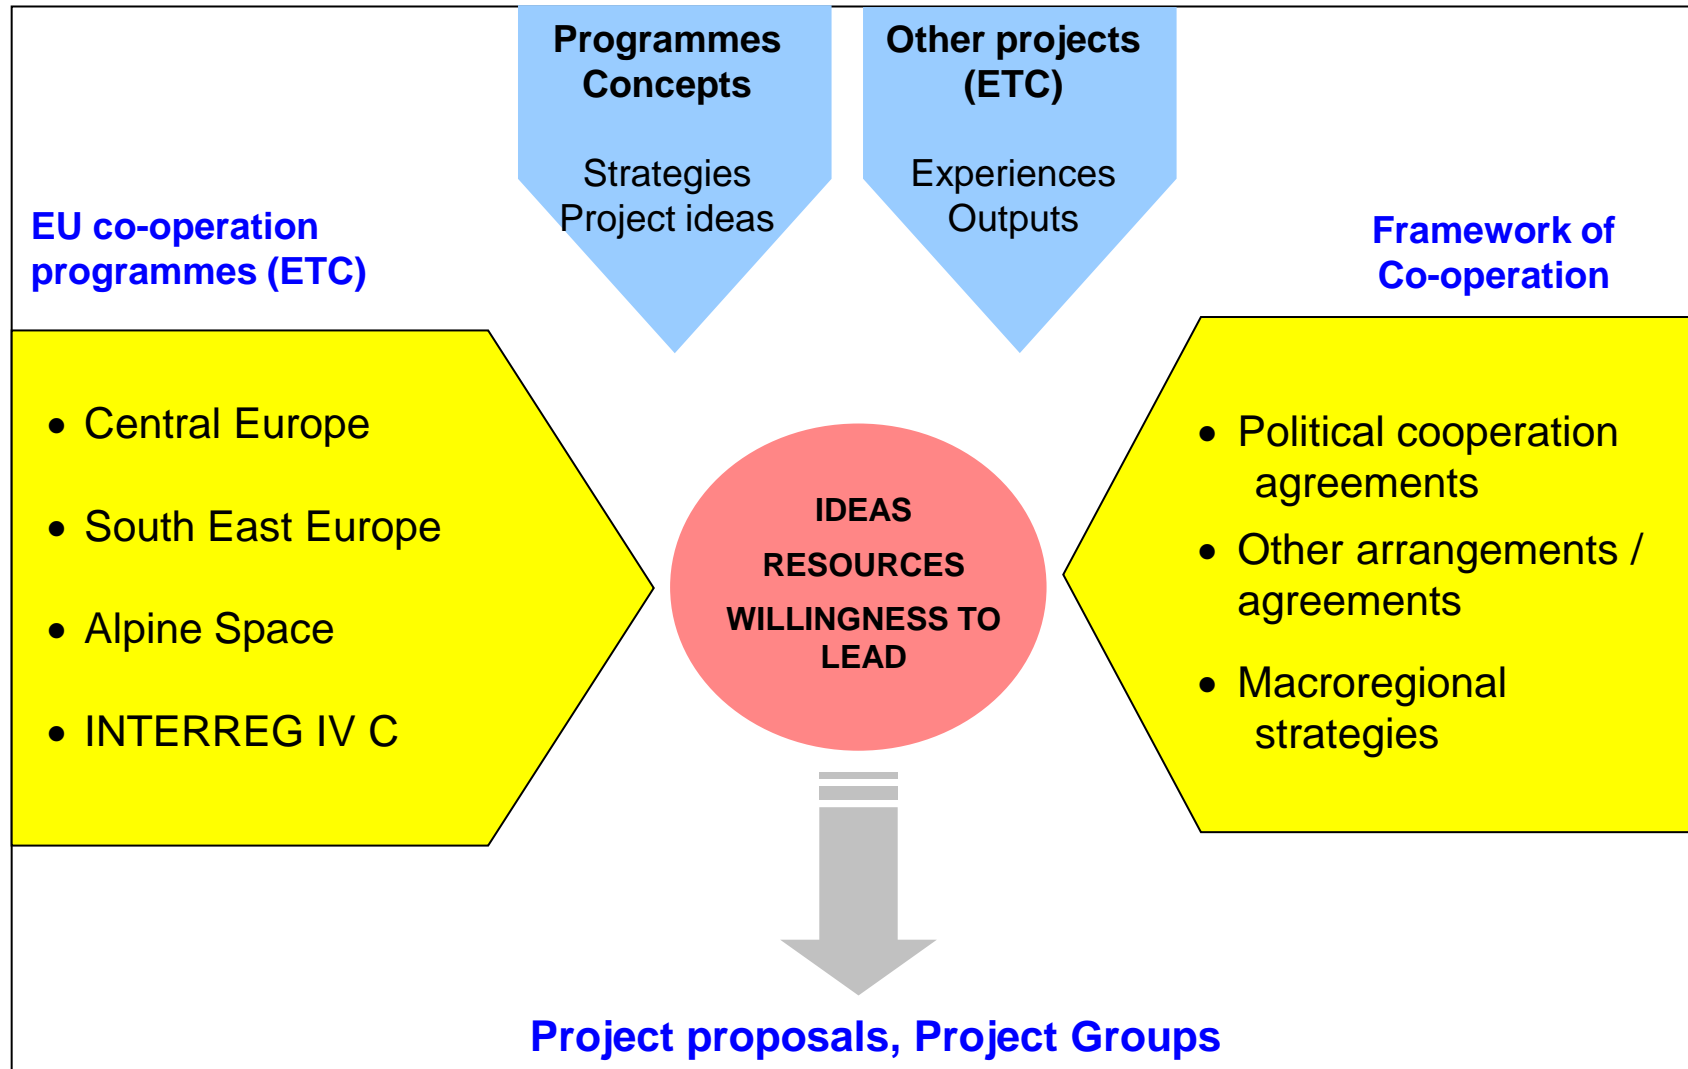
Programmes Concepts

Strategies
Project ideas

Other projects (ETC)

Experiences
Outputs

EU co-operation programmes (ETC)

Framework of Co-operation

- Central Europe
- South East Europe
- Alpine Space
- INTERREG IV C

IDEAS
RESOURCES
WILLINGNESS TO LEAD

- Political cooperation agreements
- Other arrangements / agreements
- Macroregional strategies

Project proposals, Project Groups